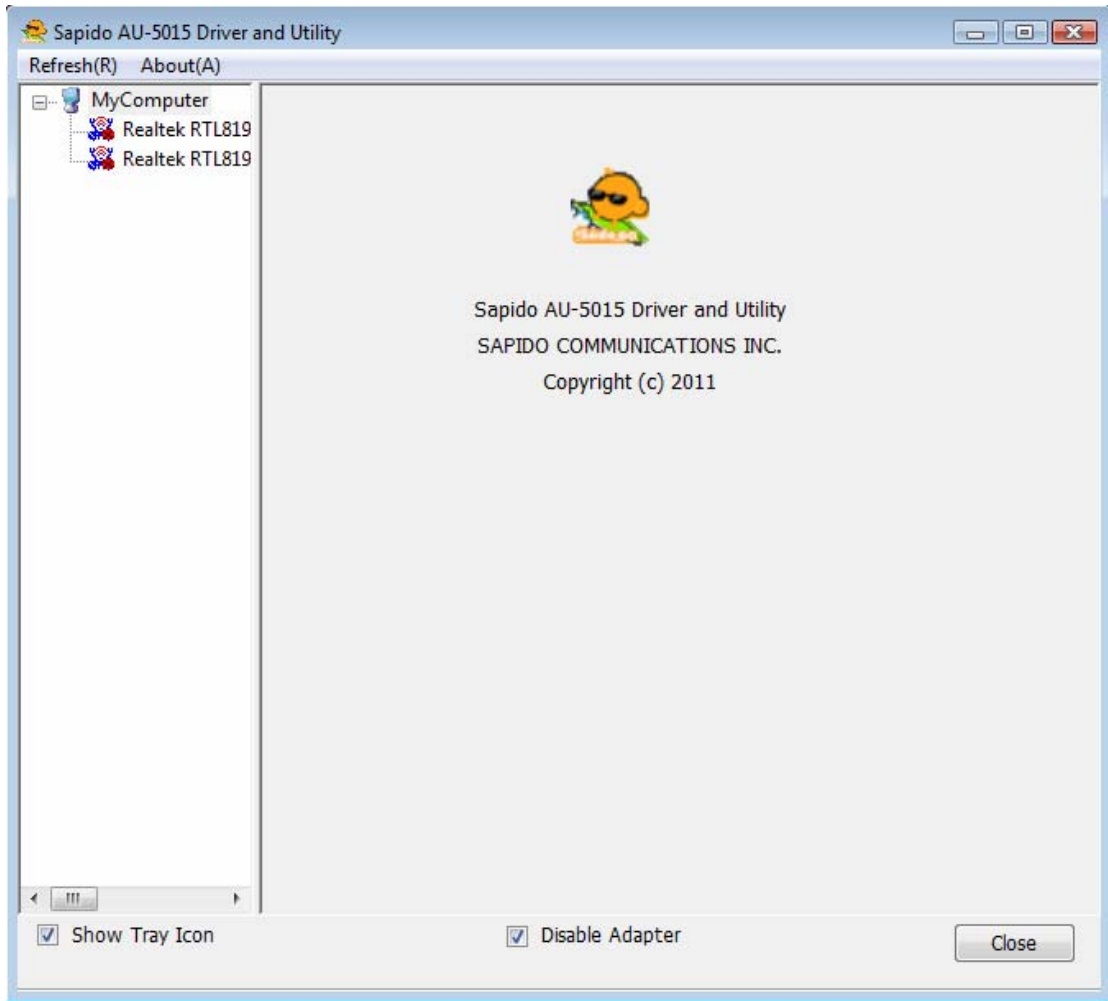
Sapido AU-5015 Driver and Utility

Refresh(R) About(A)

MyComputer
Realtek RTL819
Realtek RTL819

Sapido AU-5015 Driver and Utility
SAPIDO COMMUNICATIONS INC.
Copyright (c) 2011

Show Tray Icon
Disable Adapter
Close